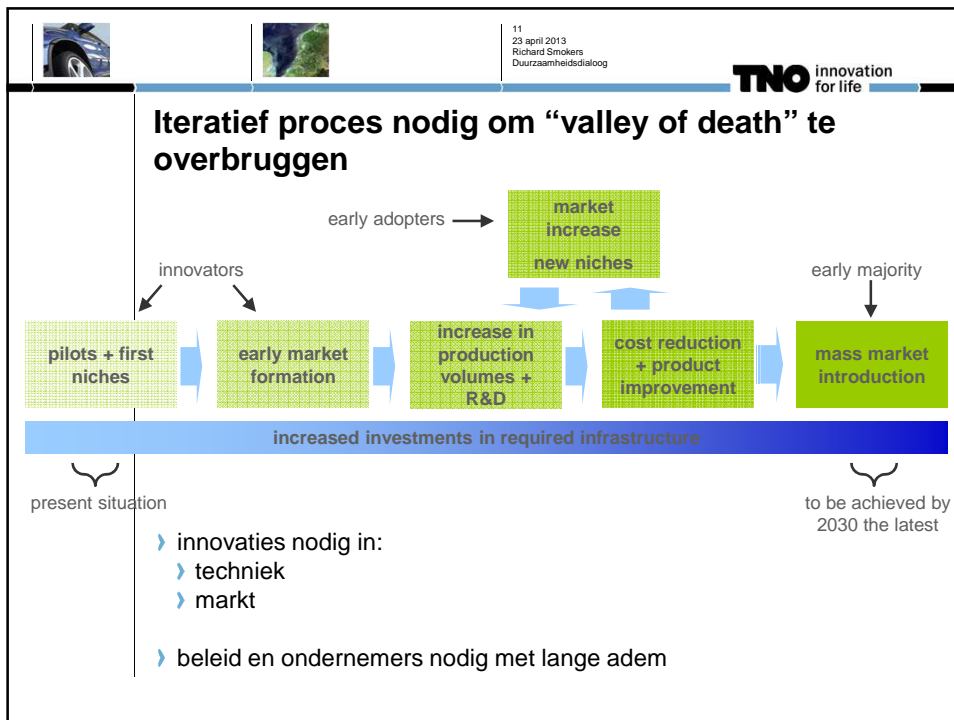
11
23 april 2013
Richard Smokers
Duurzaamheidsdialoog

TNO innovation for life

Iteratief proces nodig om “valley of death” te overbruggen

early adopters

market increase
new niches

innovators

early majority

pilots + first niches

early market formation

increase in production volumes + R&D

cost reduction + product improvement

mass market introduction

increased investments in required infrastructure

present situation

to be achieved by 2030 the latest

› innovaties nodig in:
› techniek
› markt

› beleid en ondernemers nodig met lange adem